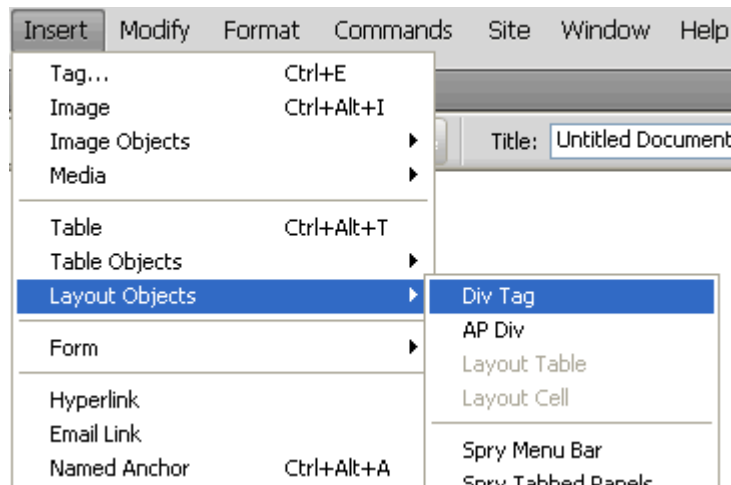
Insert Modify Format Commands Site Window Help

Tag... Ctrl+E
Image Ctrl+Alt+I
Image Objects
Media

Table Ctrl+Alt+T
Table Objects
Layout Objects

Form

Hyperlink
Email Link
Named Anchor Ctrl+Alt+A

Title: Untitled Document

Div Tag
AP Div
Layout Table
Layout Cell

Spry Menu Bar
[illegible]